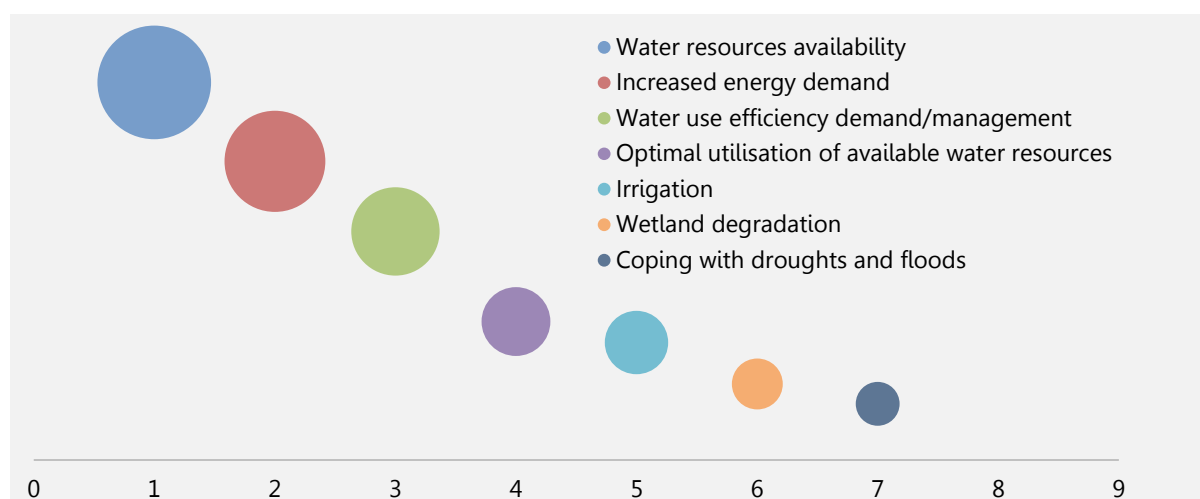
Water resources availability
Increased energy demand
Water use efficiency demand/management
Optimal utilisation of available water resources
Irrigation
Wetland degradation
Coping with droughts and floods

0 1 2 3 4 5 6 7 8 9